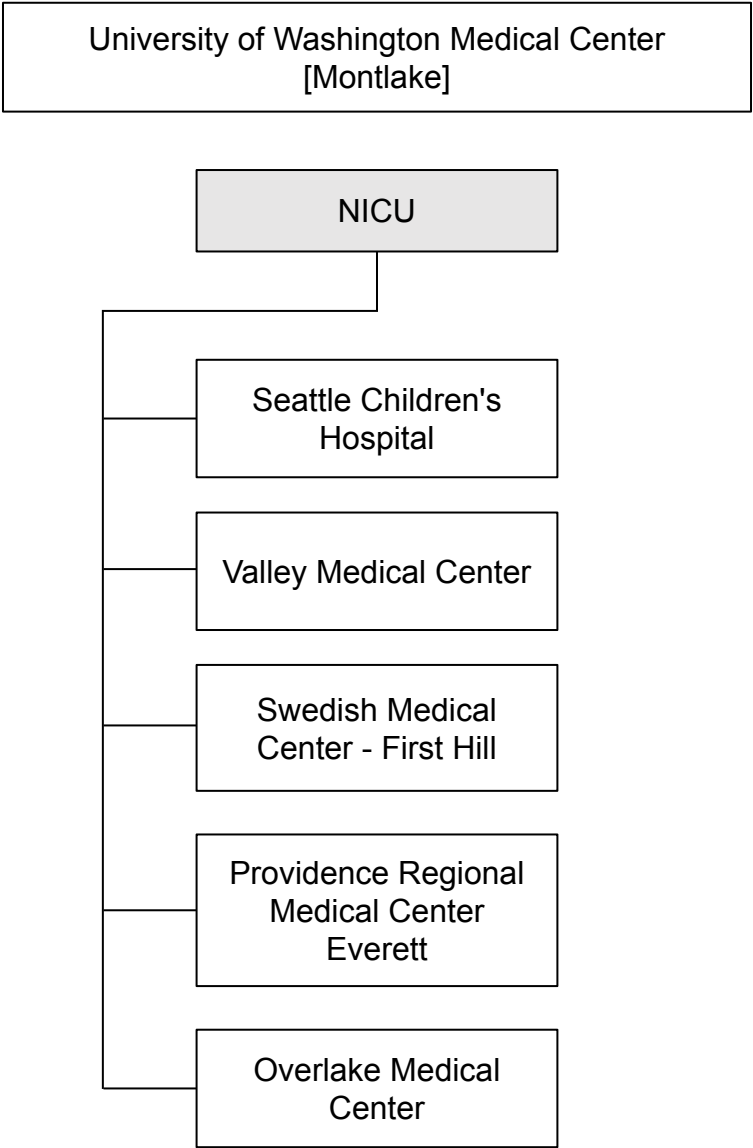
University of Washington Medical Center
[Montlake]

NICU

Seattle Children's Hospital

Valley Medical Center

Swedish Medical Center - First Hill

Providence Regional Medical Center Everett

Overlake Medical Center